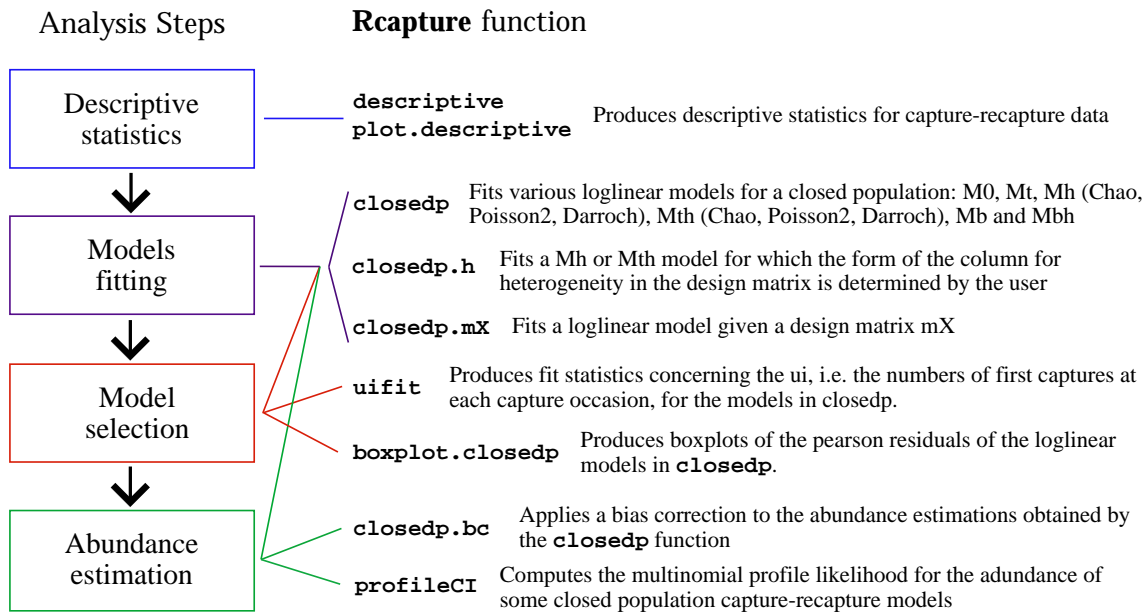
Analysis Steps

**Rcapture** function

Descriptive statistics

descriptive
plot.descriptive

Produces descriptive statistics for capture-recapture data

Models fitting

closedp

Fits various loglinear models for a closed population: M0, Mt, Mh (Chao, Poisson2, Darroch), Mth (Chao, Poisson2, Darroch), Mb and Mbh

closedp.h

Fits a Mh or Mth model for which the form of the column for heterogeneity in the design matrix is determined by the user

closedp.mX

Fits a loglinear model given a design matrix mX

Model selection

uifit

Produces fit statistics concerning the ui, i.e. the numbers of first captures at each capture occasion, for the models in closedp.

boxplot.closedp

Produces boxplots of the pearson residuals of the loglinear models in **closedp**.

Abundance estimation

closedp.bc

Applies a bias correction to the abundance estimations obtained by the **closedp** function

profileCI

Computes the multinomial profile likelihood for the adundance of some closed population capture-recapture models